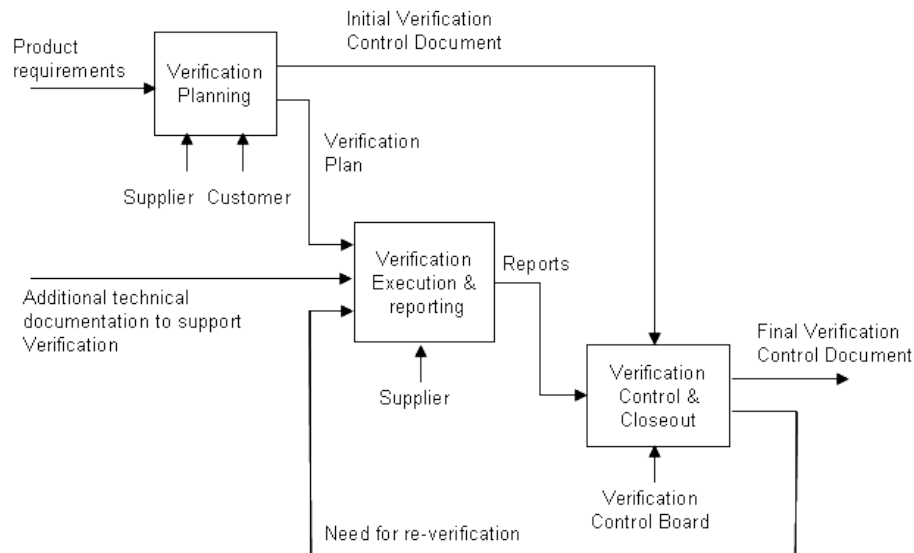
Product requirements

Verification Planning

Initial Verification Control Document

Verification Plan

Supplier Customer

Verification Execution & reporting

Reports

Additional technical documentation to support Verification

Supplier

Verification Control & Closeout

Final Verification Control Document

Verification Control Board

Need for re-verification